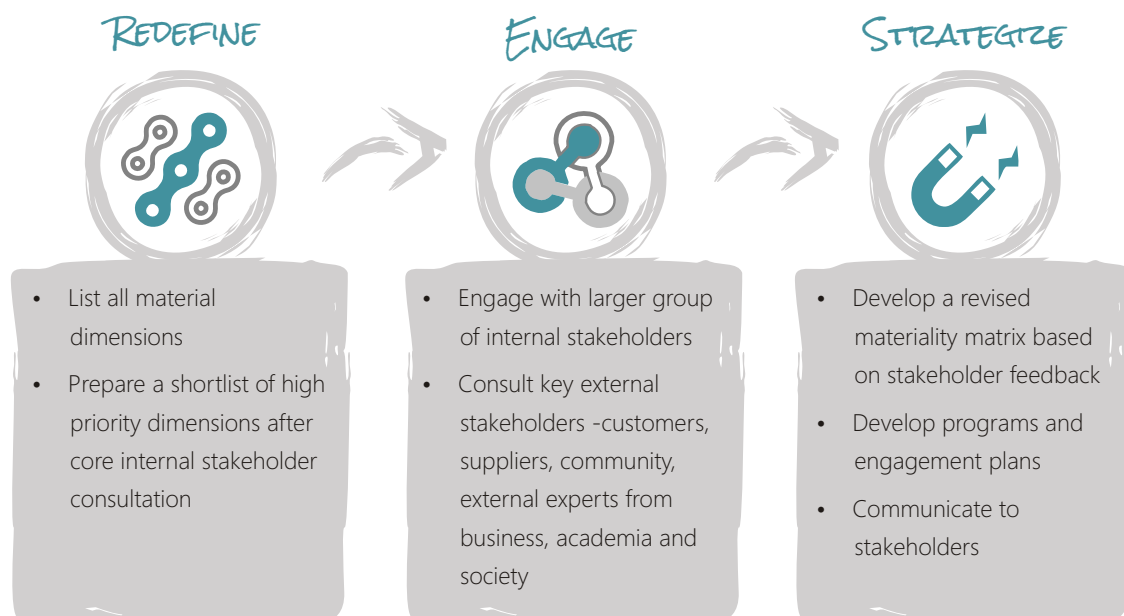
Redefine

- List all material dimensions
- Prepare a shortlist of high priority dimensions after core internal stakeholder consultation

Engage

- Engage with larger group of internal stakeholders
- Consult key external stakeholders -customers, suppliers, community, external experts from business, academia and society

Strategize

- Develop a revised materiality matrix based on stakeholder feedback
- Develop programs and engagement plans
- Communicate to stakeholders